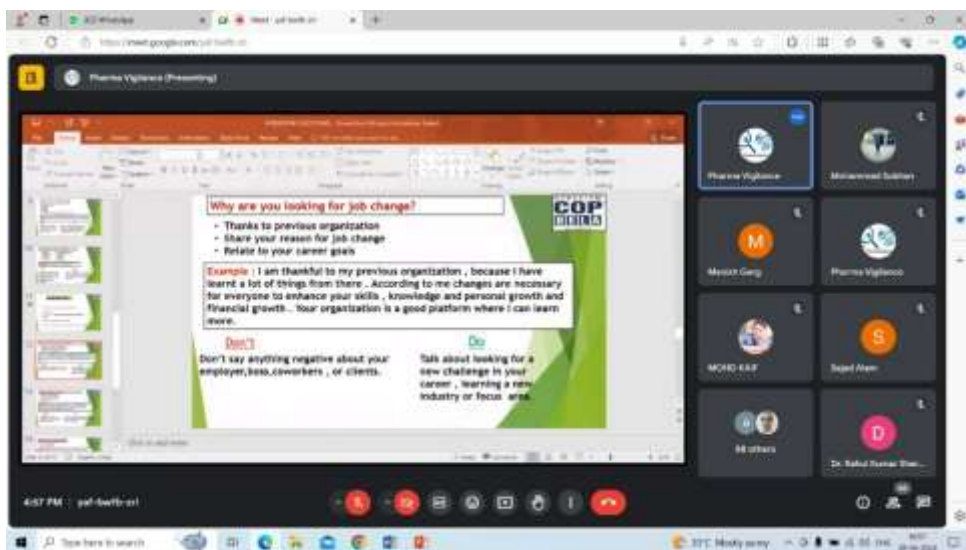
(63) WhatsApp
Meet - yaf-bwfb-zrl
https://meet.google.com/yaf-bwfb-zrl

Pharma Vigilance (Presenting)

Why are you looking for job change?

COP
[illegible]

• Thanks to previous organization
• Share your reason for job change
• Relate to your career goals

Example : I am thankful to my previous organization , because I have learnt a lot of things from there . According to me changes are necessary for everyone to enhance your skills , knowledge and personal growth and financial growth . Your organization is a good platform where I can learn more.

Don't
Don't say anything negative about your employer,boss,coworkers , or clients.

Do
Talk about looking for a new challenge in your career , learning a new industry or focus area.

Click to add notes

Pharma Vigilance
Mohammad Subhan
M
Manish Garg
Pharma Vigilance
MOHD KAIF
S
Sajid Alam
68 others
D
Dr. Rahul Kumar Shar...

4:57 PM | yaf-bwfb-zrl

Type here to search
31°C Mostly sunny